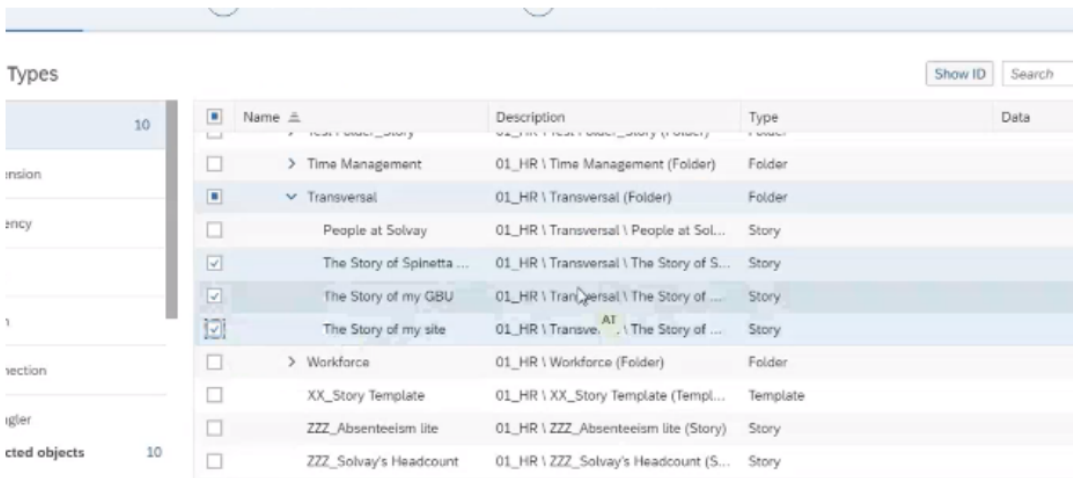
Types

Show ID Search

10
ension
ency
n
nection
ugler
cted objects 10

| Name | Description | Type | Data |
|---|---|---|---|
| > Test Folder_Story | 01_HR \ Test Folder_Story (Folder) | Folder | |
| > Time Management | 01_HR \ Time Management (Folder) | Folder | |
| ∨ Transversal | 01_HR \ Transversal (Folder) | Folder | |
| People at Solvay | 01_HR \ Transversal \ People at Sol... | Story | |
| The Story of Spinetta ... | 01_HR \ Transversal \ The Story of S... | Story | |
| The Story of my GBU | 01_HR \ Transversal \ The Story of ... | Story | |
| The Story of my site | 01_HR \ Transve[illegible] \ The Story of ... | Story | |
| > Workforce | 01_HR \ Workforce (Folder) | Folder | |
| XX_Story Template | 01_HR \ XX_Story Template (Templ... | Template | |
| ZZZ_Absenteeism lite | 01_HR \ ZZZ_Absenteeism lite (Story) | Story | |
| ZZZ_Solvay's Headcount | 01_HR \ ZZZ_Solvay's Headcount (S... | Story | |

AT